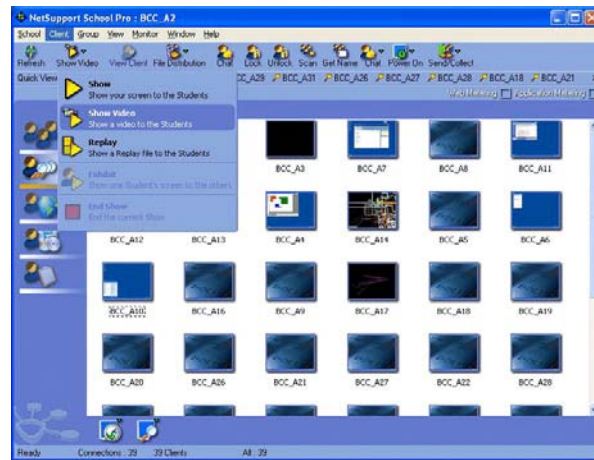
NetSupport School Pro : BCC_A2

School Client Group View Monitor Window Help

Refresh Show Video View Client File Distribution Chat Lock Unlock Scan Get Name Chat Power On Send/Collect

Quick View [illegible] BCC_A29 BCC_A31 BCC_A26 BCC_A27 BCC_A28 BCC_A18 BCC_A21

Web Metering Application Metering

Show
Show your screen to the Students

Show Video
Show a video to the Students

Replay
Show a Replay file to the Students

Exhibit
Show one Student's screen to the others

End Show
End the current Show

BCC_A3 BCC_A7 BCC_A8 BCC_A11

BCC_A12 BCC_A13 BCC_A4 BCC_A14 BCC_A5 BCC_A6

BCC_A10 BCC_A16 BCC_A9 BCC_A17 BCC_A18 BCC_A19

BCC_A20 BCC_A26 BCC_A21 BCC_A27 BCC_A22 BCC_A28

Ready Connections : 39 39 Clients All : 39